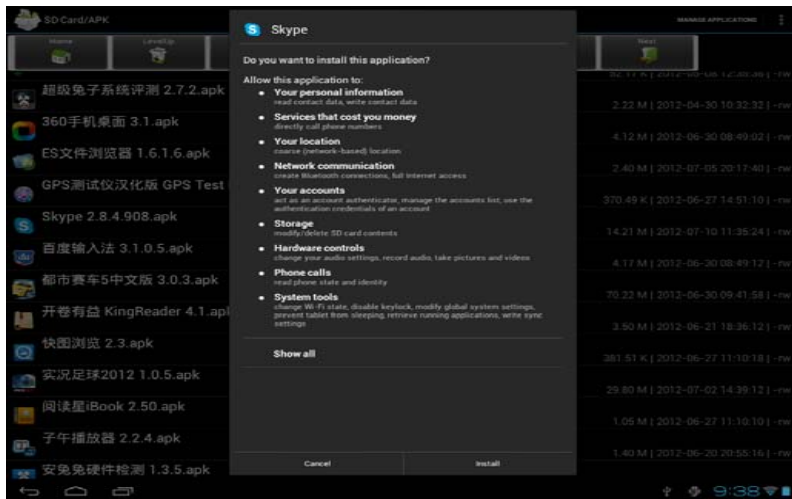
SD Card/APK

MANAGE APPLICATIONS

Home

LevelUp

Next

超级兔子系统评测 2.7.2.apk

2.22 M | 2012-04-30 10:32:32 | -rw

360手机桌面 3.1.apk

4.12 M | 2012-06-30 08:49:02 | -rw

ES文件浏览器 1.6.1.6.apk

2.40 M | 2012-07-05 20:17:40 | -rw

GPS测试仪汉化版 GPS Test

370.49 K | 2012-06-27 14:51:10 | -rw

Skype 2.8.4.908.apk

14.21 M | 2012-07-10 11:35:24 | -rw

百度输入法 3.1.0.5.apk

4.17 M | 2012-06-30 08:49:12 | -rw

都市赛车5中文版 3.0.3.apk

70.22 M | 2012-06-30 09:41:58 | -rw

开卷有益 KingReader 4.1.apk

3.50 M | 2012-06-21 18:36:12 | -rw

快图浏览 2.3.apk

381.51 K | 2012-06-27 11:10:18 | -rw

实况足球2012 1.0.5.apk

29.80 M | 2012-07-02 14:39:12 | -rw

阅读星iBook 2.50.apk

1.05 M | 2012-06-27 11:10:10 | -rw

子午播放器 2.2.4.apk

1.40 M | 2012-06-20 20:55:16 | -rw

安兔兔硬件检测 1.3.5.apk

Skype

Do you want to install this application?

Allow this application to:

Your personal information
read contact data, write contact data

Services that cost you money
directly call phone numbers

Your location
coarse (network-based) location

Network communication
create Bluetooth connections, full Internet access

Your accounts
act as an account authenticator, manage the accounts list, use the authentication credentials of an account

Storage
modify/delete SD card contents

Hardware controls
change your audio settings, record audio, take pictures and videos

Phone calls
read phone state and identity

System tools
change Wi-Fi state, disable keylock, modify global system settings, prevent tablet from sleeping, retrieve running applications, write sync settings

Show all

Cancel

Install

9:38